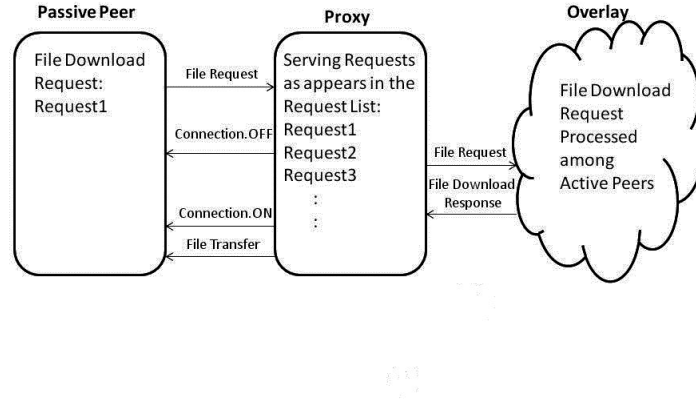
Passive Peer

File Download Request: Request1

File Request

Connection.OFF

Connection.ON

File Transfer

Proxy

Serving Requests as appears in the Request List:
Request1
Request2
Request3
:
:

File Request

File Download Response

Overlay

File Download Request Processed among Active Peers